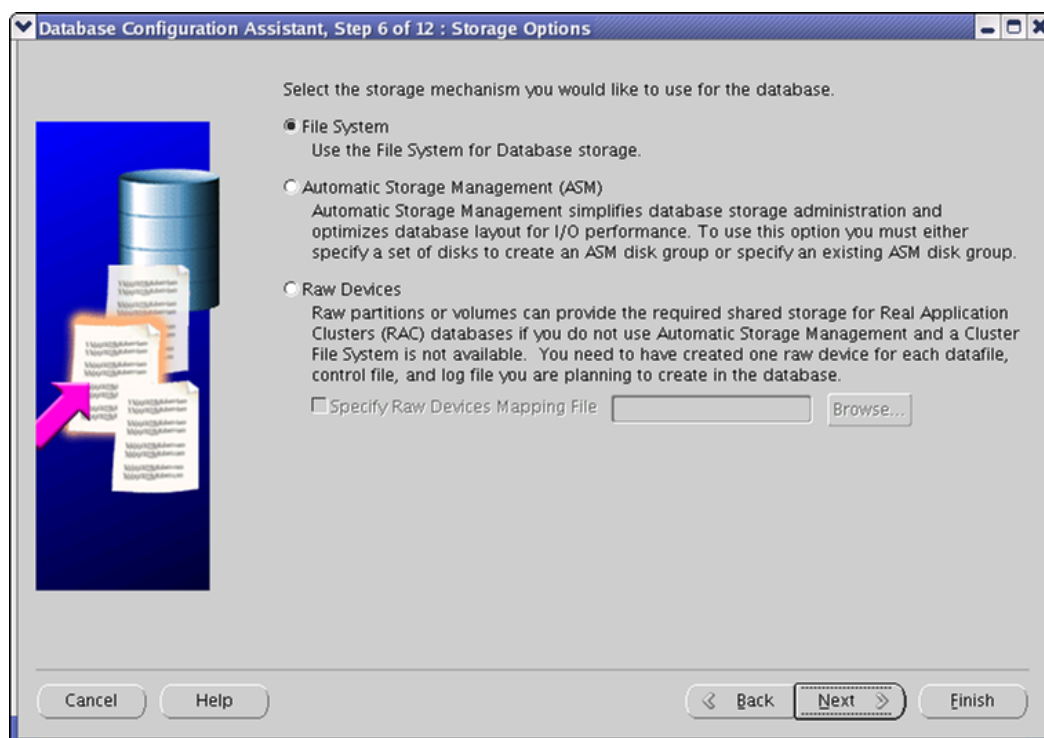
Database Configuration Assistant, Step 6 of 12 : Storage Options

Select the storage mechanism you would like to use for the database.

File System
Use the File System for Database storage.

Automatic Storage Management (ASM)
Automatic Storage Management simplifies database storage administration and optimizes database layout for I/O performance. To use this option you must either specify a set of disks to create an ASM disk group or specify an existing ASM disk group.

Raw Devices
Raw partitions or volumes can provide the required shared storage for Real Application Clusters (RAC) databases if you do not use Automatic Storage Management and a Cluster File System is not available. You need to have created one raw device for each datafile, control file, and log file you are planning to create in the database.

Specify Raw Devices Mapping File

Browse...

Cancel

Help

Back

Next

Finish